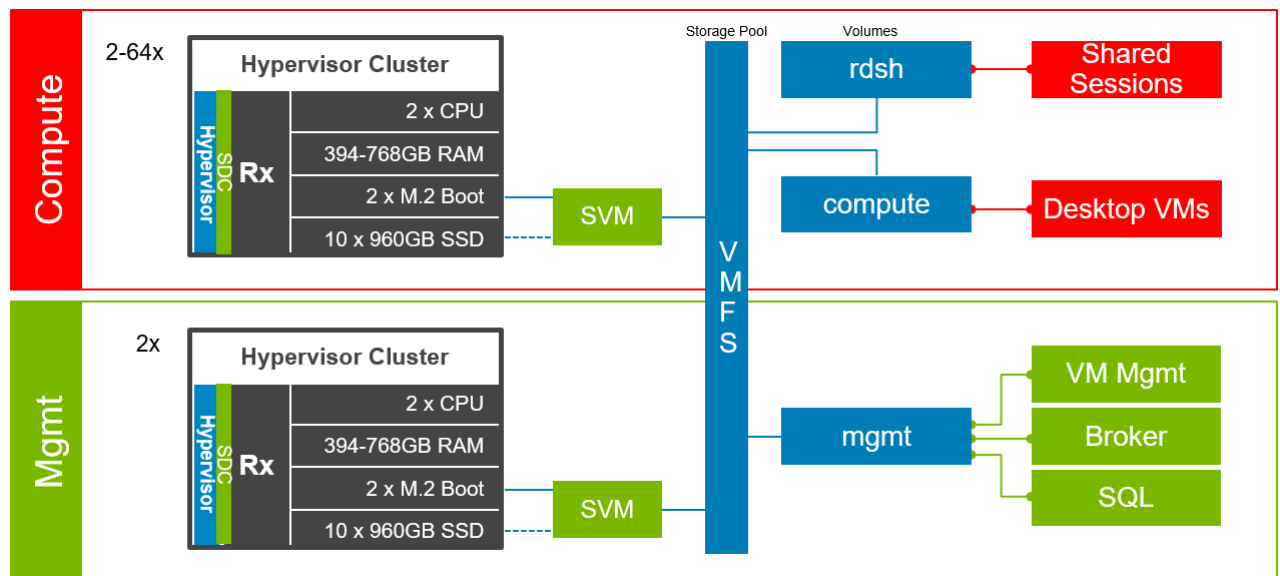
Compute

2-64x

Hypervisor Cluster

Hypervisor

SDC

Rx

2 x CPU

394-768GB RAM

2 x M.2 Boot

10 x 960GB SSD

SVM

Storage Pool

Volumes

rdsh

Shared Sessions

compute

Desktop VMs

VMFS

Mgmt

2x

Hypervisor Cluster

Hypervisor

SDC

Rx

2 x CPU

394-768GB RAM

2 x M.2 Boot

10 x 960GB SSD

SVM

mgmt

VM Mgmt

Broker

SQL